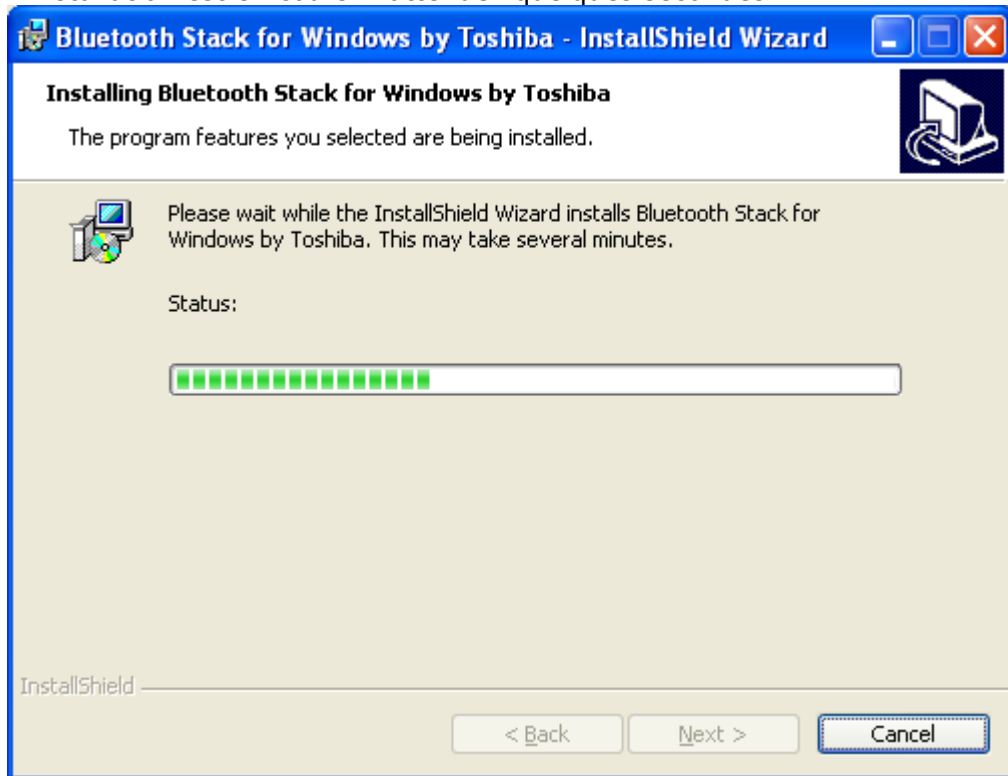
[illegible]

Bluetooth Stack for Windows by Toshiba - InstallShield Wizard

Installing Bluetooth Stack for Windows by Toshiba

The program features you selected are being installed.

Please wait while the InstallShield Wizard installs Bluetooth Stack for Windows by Toshiba. This may take several minutes.

Status:

InstallShield

< Back

Next >

Cancel